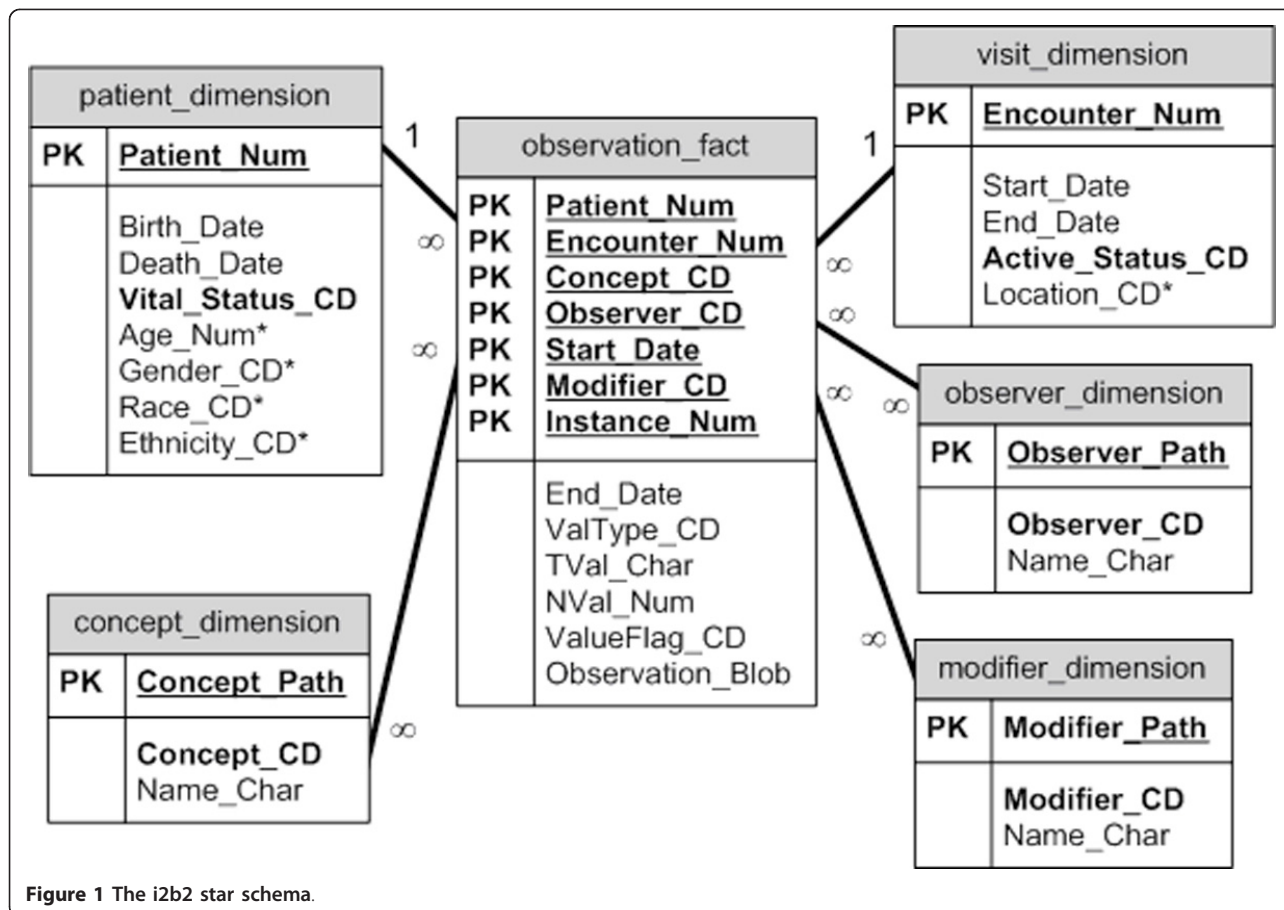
patient_dimension

| PK | Patient_Num |
|---|---|
| | Birth_Date<br>Death_Date<br>Vital_Status_CD<br>Age_Num*<br>Gender_CD*<br>Race_CD*<br>Ethnicity_CD* |

1

observation_fact

| PK | Patient_Num |
|---|---|
| PK | Encounter_Num |
| PK | Concept_CD |
| PK | Observer_CD |
| PK | Start_Date |
| PK | Modifier_CD |
| PK | Instance_Num |
| | End_Date<br>ValType_CD<br>TVal_Char<br>NVal_Num<br>ValueFlag_CD<br>Observation_Blob |

$\infty$ $\infty$ $\infty$ $\infty$ $\infty$ $\infty$ $\infty$ $\infty$

1

visit_dimension

| PK | Encounter_Num |
|---|---|
| | Start_Date<br>End_Date<br>Active_Status_CD<br>Location_CD* |

observer_dimension

| PK | Observer_Path |
|---|---|
| | Observer_CD<br>Name_Char |

concept_dimension

| PK | Concept_Path |
|---|---|
| | Concept_CD<br>Name_Char |

modifier_dimension

| PK | Modifier_Path |
|---|---|
| | Modifier_CD<br>Name_Char |

Figure 1 The i2b2 star schema.